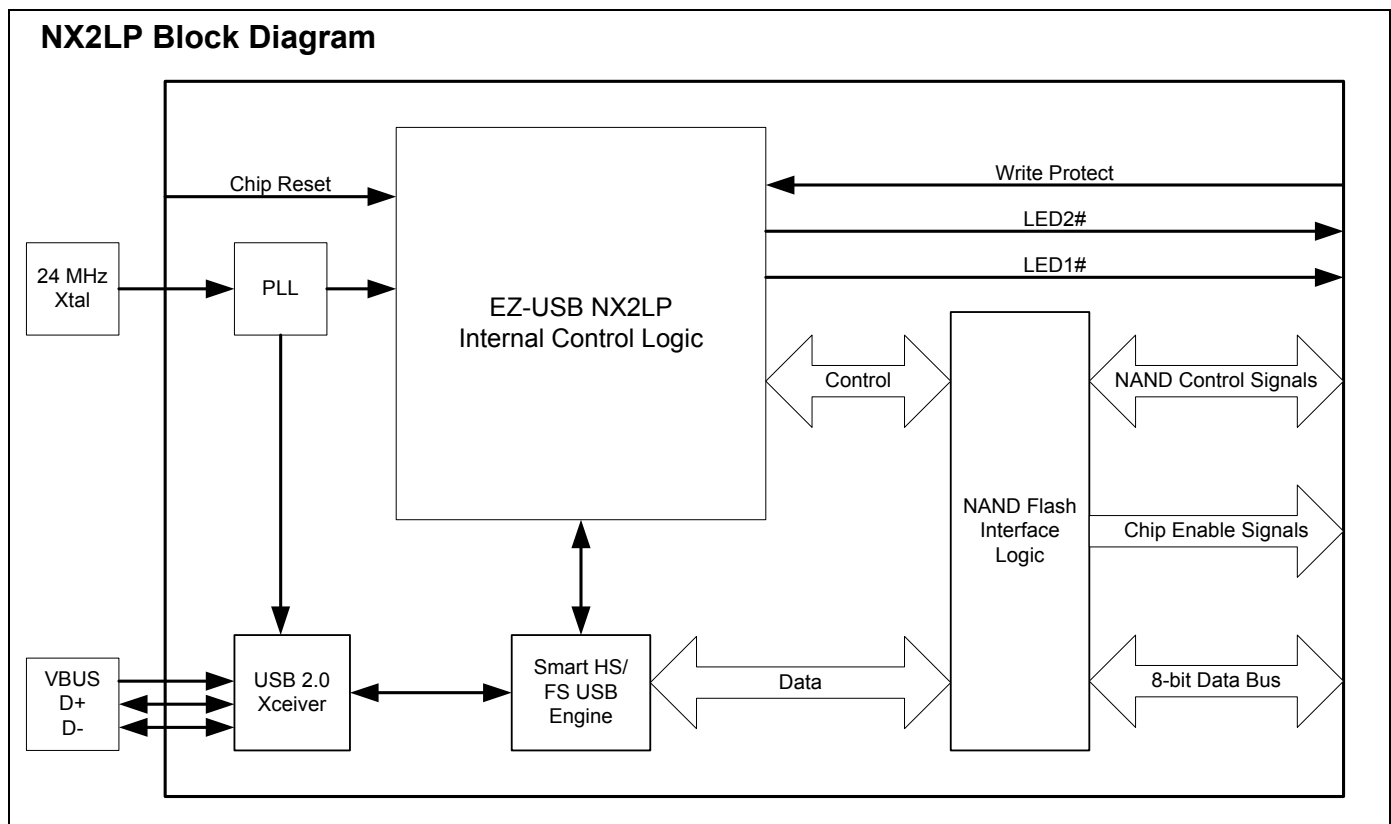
NX2LP Block Diagram

Chip Reset

Write Protect

LED2#

LED1#

24 MHz Xtal

PLL

EZ-USB NX2LP Internal Control Logic

Control

NAND Flash Interface Logic

NAND Control Signals

Chip Enable Signals

VBUS
D+
D-

USB 2.0 Xceiver

Smart HS/ FS USB Engine

Data

8-bit Data Bus